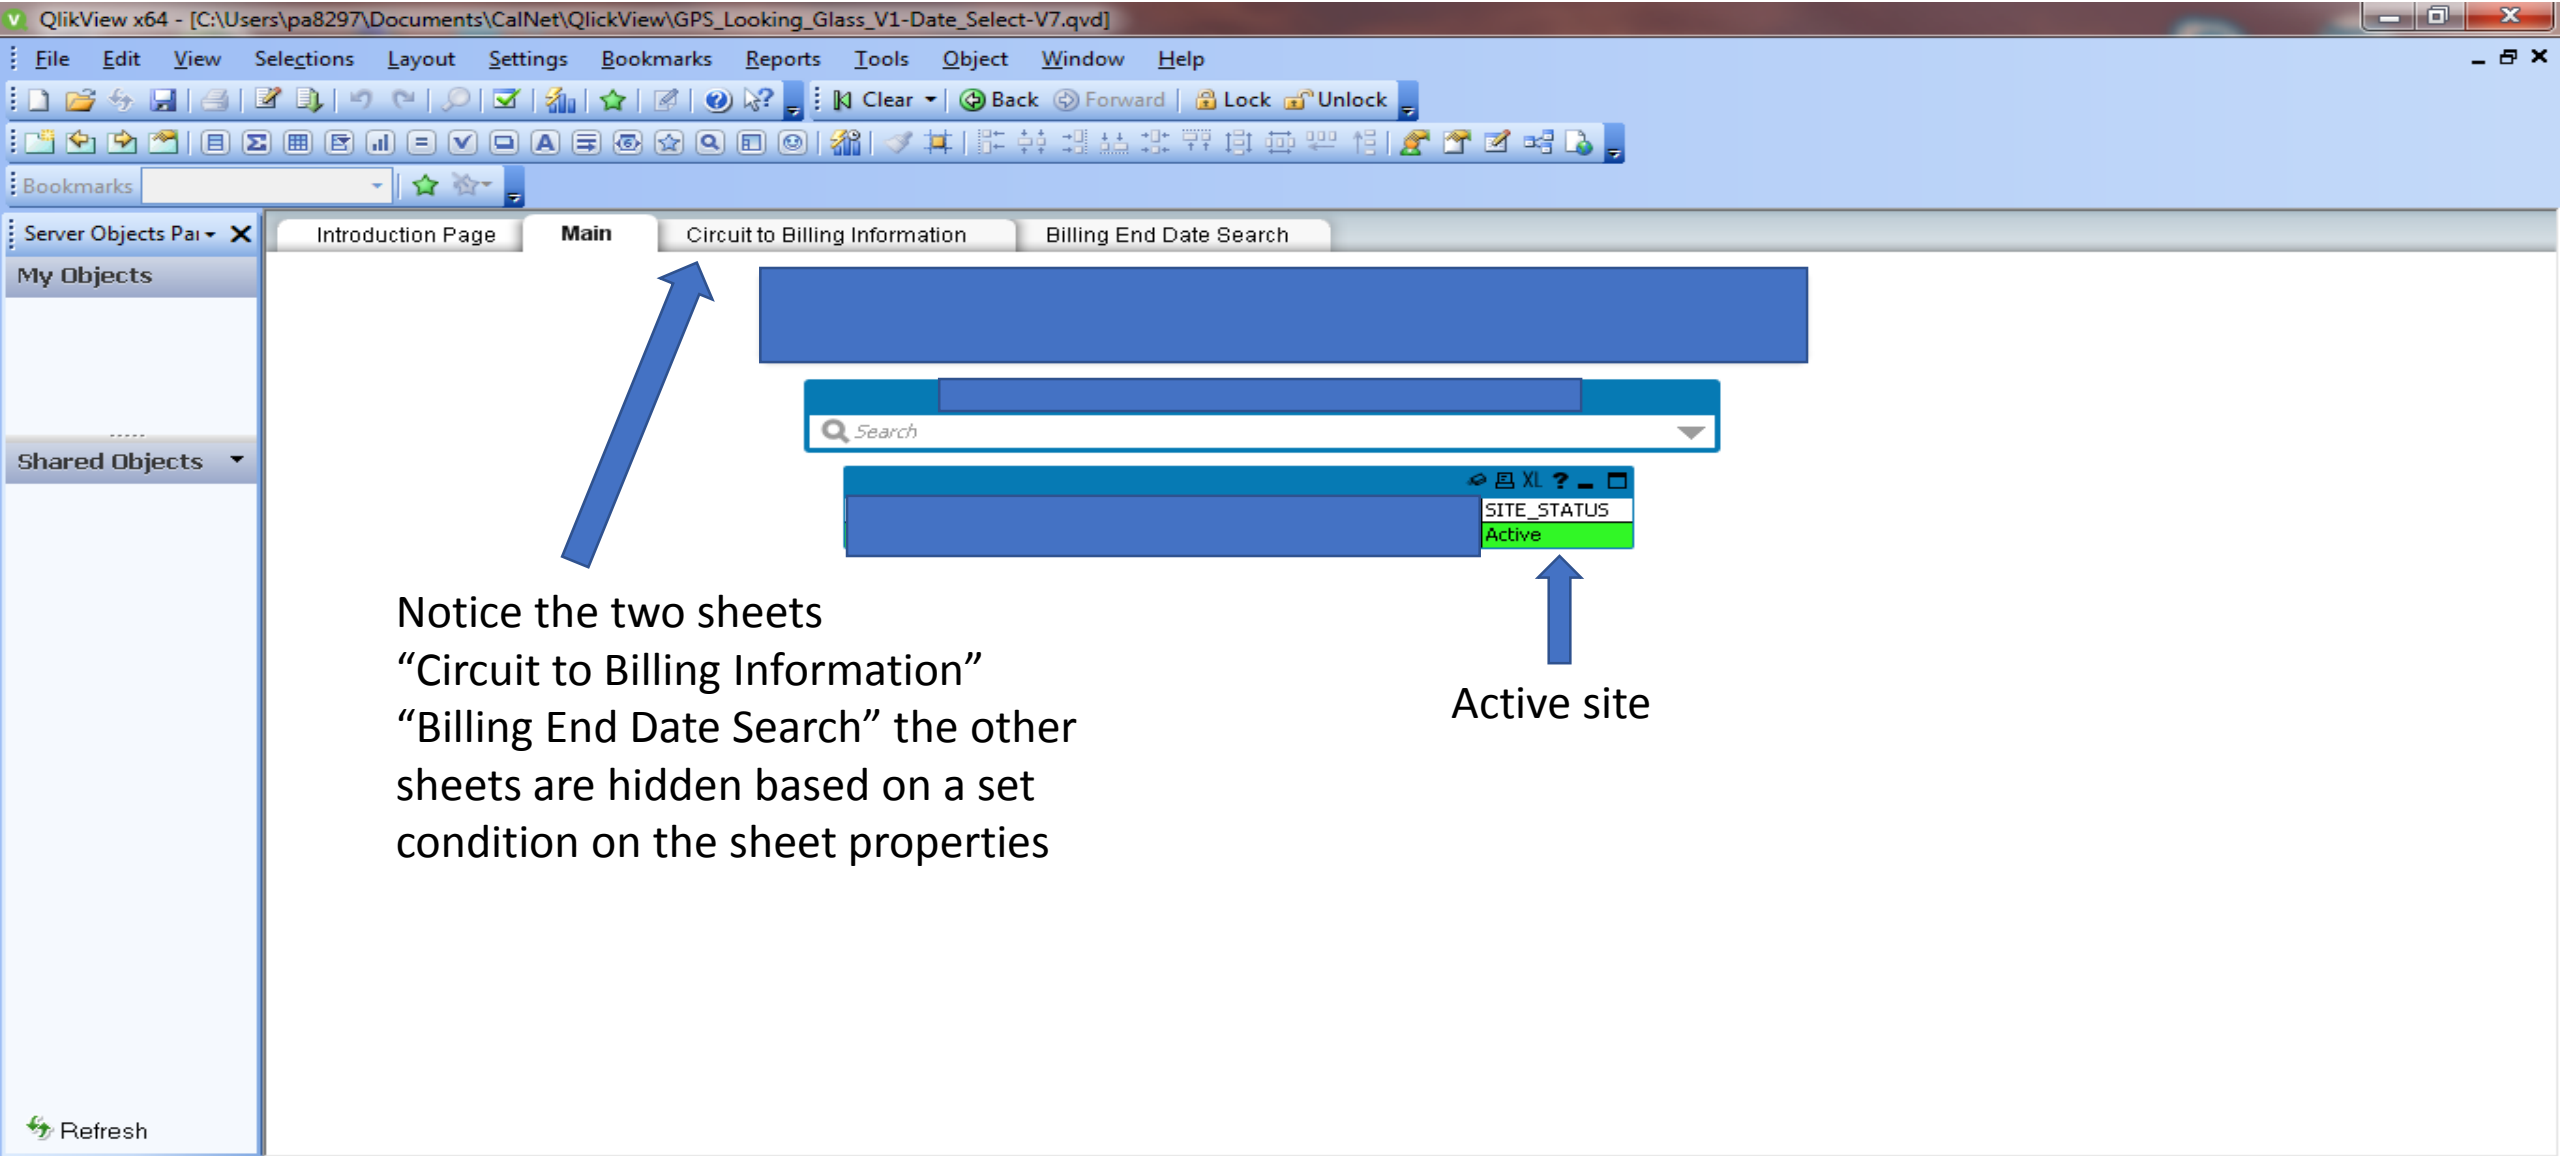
QlikView x64 - [C:\Users\pa8297\Documents\CalNet\QlickView\GPS_Looking_Glass_V1-Date_Select-V7.qvd]

File Edit View Selections Layout Settings Bookmarks Reports Tools Object Window Help

Clear Back Forward Lock Unlock

Bookmarks

Server Objects Pa

My Objects

Shared Objects

Refresh

Introduction Page | Main | Circuit to Billing Information | Billing End Date Search

Search

XL ?

SITE_STATUS
Active

Notice the two sheets "Circuit to Billing Information" "Billing End Date Search" the other sheets are hidden based on a set condition on the sheet properties

Active site